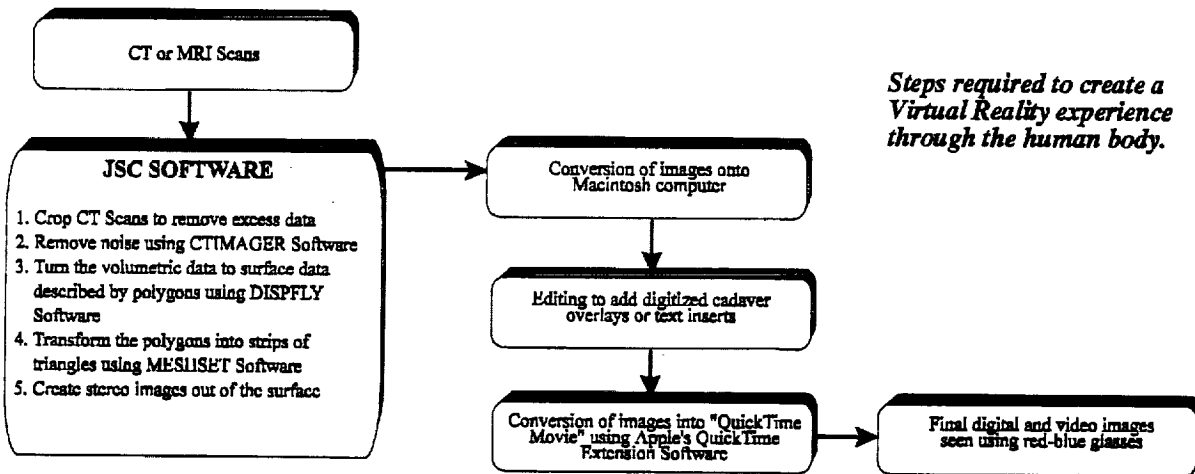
CT or MRI Scans

Steps required to create a Virtual Reality experience through the human body.

JSC SOFTWARE

1. Crop CT Scans to remove excess data
2. Remove noise using CTIMAGER Software
3. Turn the volumetric data to surface data described by polygons using DISPFLY Software
4. Transform the polygons into strips of triangles using MESHSET Software
5. Create stereo images out of the surface

Conversion of images onto Macintosh computer

Editing to add digitized cadaver overlays or text inserts

Conversion of images into "QuickTime Movie" using Apple's QuickTime Extension Software

Final digital and video images seen using red-blue glasses